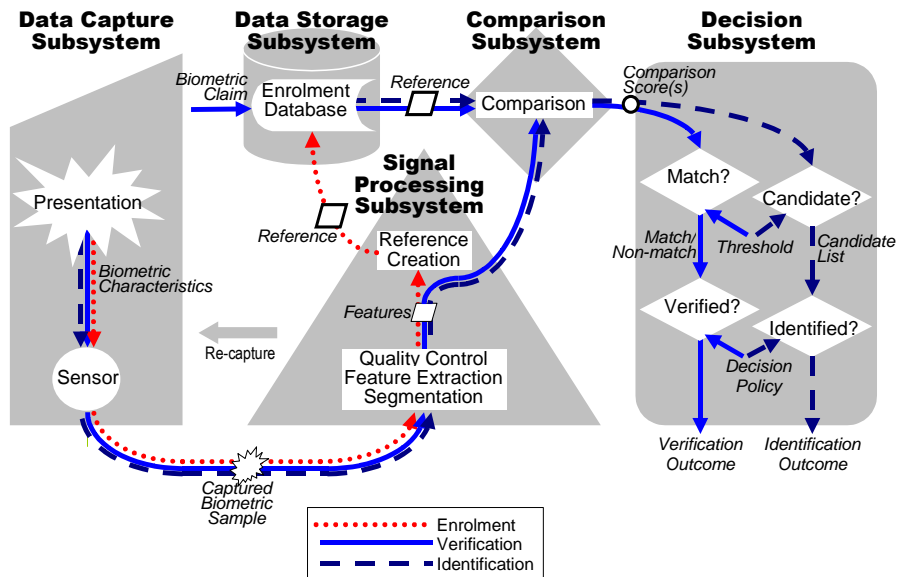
Data Capture Subsystem

Data Storage Subsystem

Comparison Subsystem

Decision Subsystem

Biometric Claim

Enrolment Database

Reference

Comparison

Comparison Score(s)

Signal Processing Subsystem

Presentation

Match?

Candidate?

Reference

Reference Creation

Match/ Non-match

Threshold

Candidate List

Biometric Characteristics

Features

Verified?

Identified?

Re-capture

Sensor

Quality Control Feature Extraction Segmentation

Decision Policy

Verification Outcome

Identification Outcome

Captured Biometric Sample

Enrolment
Verification
Identification